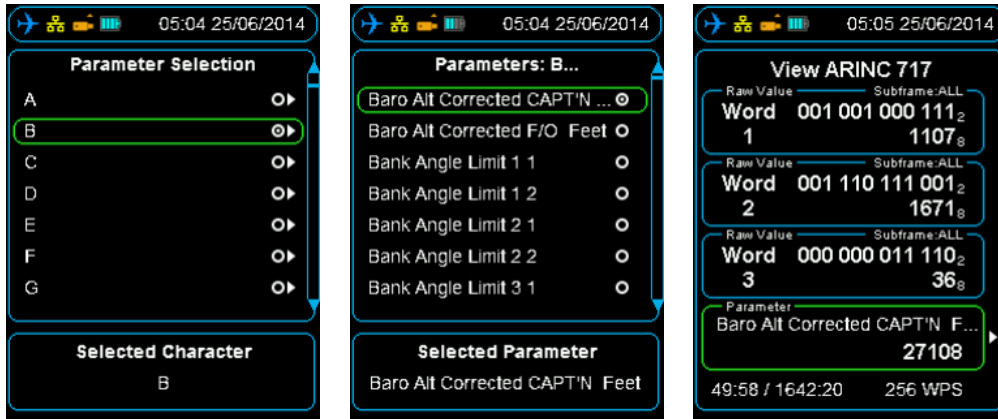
05:04 25/06/2014

Parameter Selection

A
B
C
D
E
F
G

Selected Character
B

05:04 25/06/2014

Parameters: B...

Baro Alt Corrected CAPT'N ...
Baro Alt Corrected F/O Feet
Bank Angle Limit 1 1
Bank Angle Limit 1 2
Bank Angle Limit 2 1
Bank Angle Limit 2 2
Bank Angle Limit 3 1

Selected Parameter
Baro Alt Corrected CAPT'N Feet

05:05 25/06/2014

View ARINC 717

Raw Value Subframe:ALL
Word 1 001 001 000 111$_2$ 1107$_8$

Raw Value Subframe:ALL
Word 2 001 110 111 001$_2$ 1671$_8$

Raw Value Subframe:ALL
Word 3 000 000 011 110$_2$ 36$_8$

Parameter
Baro Alt Corrected CAPT'N F...
27108

49:58 / 1642:20 256 WPS